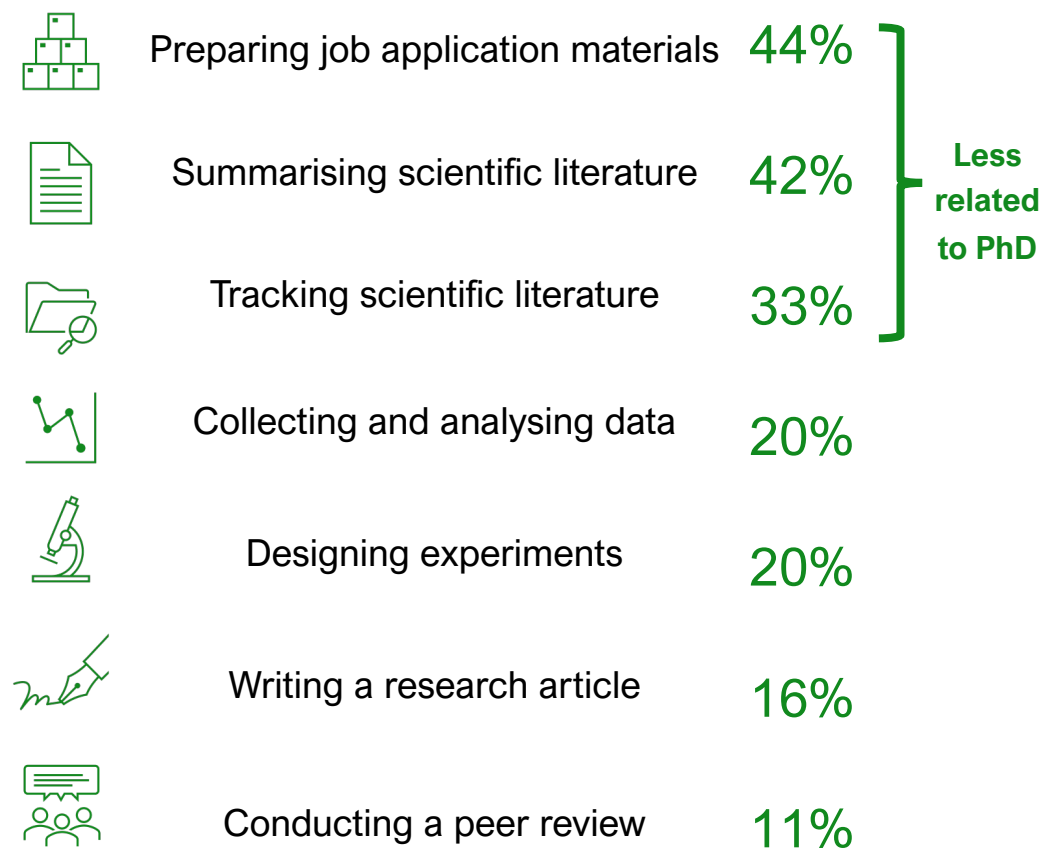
Preparing job application materials 44%

Summarising scientific literature 42%

Tracking scientific literature 33%

Less related to PhD

Collecting and analysing data 20%

Designing experiments 20%

Writing a research article 16%

Conducting a peer review 11%